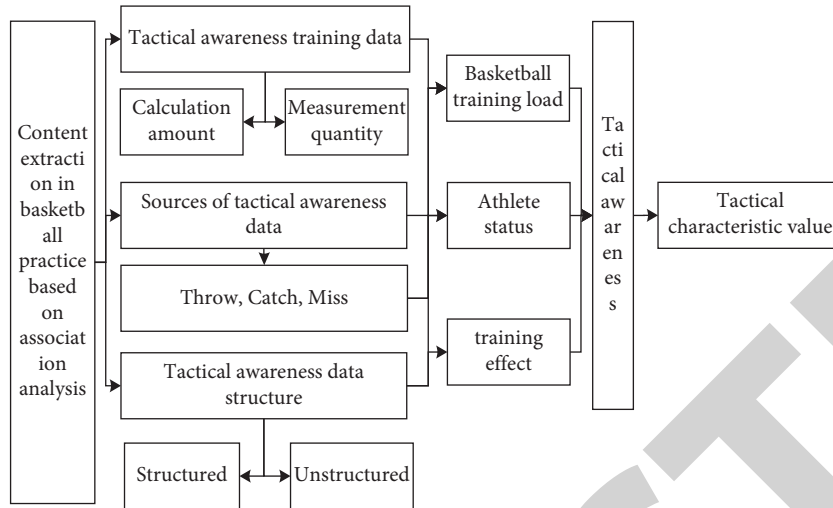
Content extraction in basketball practice based on association analysis

Tactical awareness training data

Calculation amount

Measurement quantity

Sources of tactical awareness data

Throw, Catch, Miss

Tactical awareness data structure

Structured

Unstructured

Basketball training load

Athlete status

training effect

Tactical awareness

Tactical characteristic value